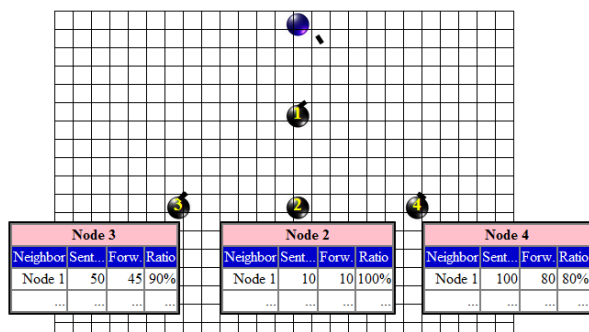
1

3

2

4

| Node 3 | | | |
|---|---|---|---|
| Neighbor | Sent... | Forw... | Ratio |
| Node 1 | 50 | 45 | 90% |
| ... | ... | ... | ... |

| Node 2 | | | |
|---|---|---|---|
| Neighbor | Sent... | Forw... | Ratio |
| Node 1 | 10 | 10 | 100% |
| ... | ... | ... | ... |

| Node 4 | | | |
|---|---|---|---|
| Neighbor | Sent... | Forw... | Ratio |
| Node 1 | 100 | 80 | 80% |
| ... | ... | ... | ... |